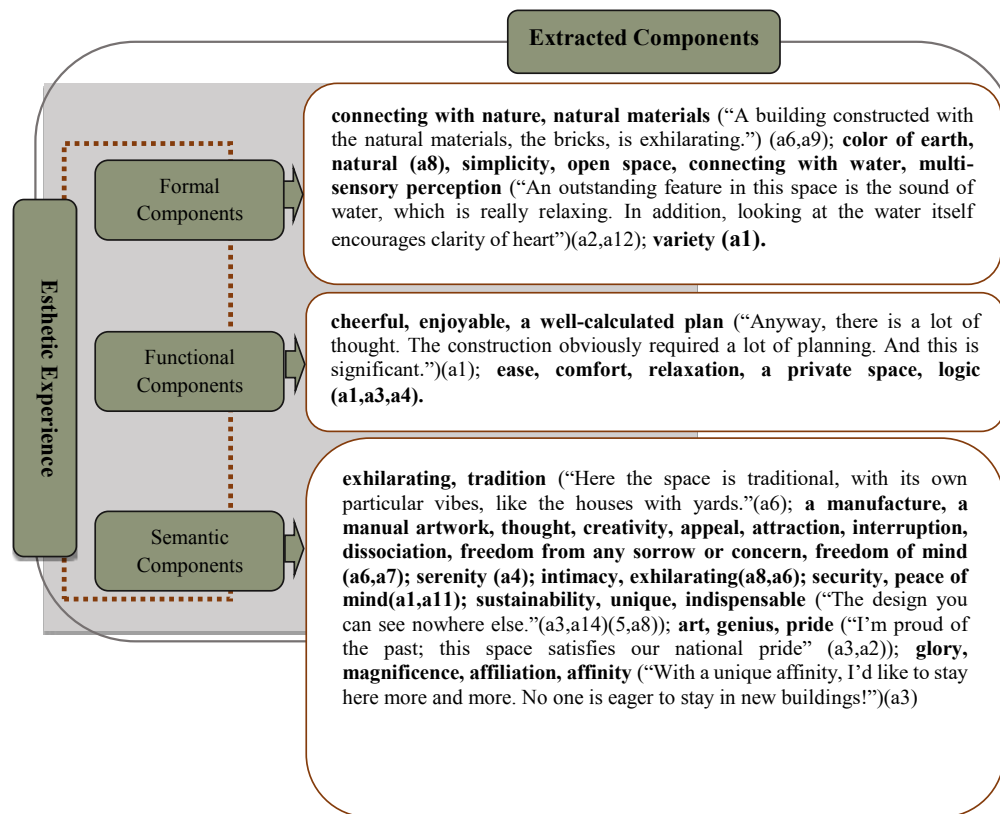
Extracted Components

Esthetic Experience

Formal Components

Functional Components

Semantic Components

connecting with nature, natural materials ("A building constructed with the natural materials, the bricks, is exhilarating.") (a6,a9); color of earth, natural (a8), simplicity, open space, connecting with water, multi-sensory perception ("An outstanding feature in this space is the sound of water, which is really relaxing. In addition, looking at the water itself encourages clarity of heart")(a2,a12); variety (a1).

cheerful, enjoyable, a well-calculated plan ("Anyway, there is a lot of thought. The construction obviously required a lot of planning. And this is significant.")(a1); ease, comfort, relaxation, a private space, logic (a1,a3,a4).

exhilarating, tradition ("Here the space is traditional, with its own particular vibes, like the houses with yards."(a6); a manufacture, a manual artwork, thought, creativity, appeal, attraction, interruption, dissociation, freedom from any sorrow or concern, freedom of mind (a6,a7); serenity (a4); intimacy, exhilarating(a8,a6); security, peace of mind(a1,a11); sustainability, unique, indispensable ("The design you can see nowhere else."(a3,a14)(5,a8)); art, genius, pride ("I'm proud of the past; this space satisfies our national pride" (a3,a2)); glory, magnificence, affiliation, affinity ("With a unique affinity, I'd like to stay here more and more. No one is eager to stay in new buildings!")(a3)